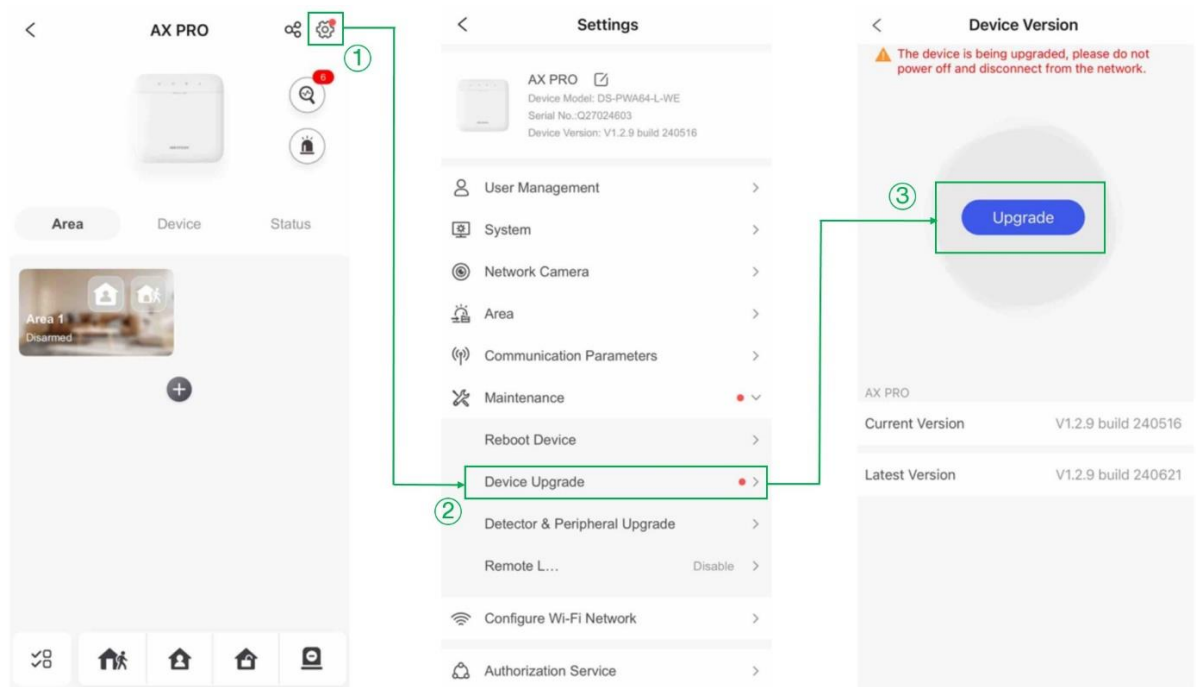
<

AX PRO

①

6

Area

Device

Status

Area 1
Disarmed

<

Settings

AX PRO
Device Model: DS-PWA64-L-WE
Serial No.:Q27024603
Device Version: V1.2.9 build 240516

User Management

System

Network Camera

Area

Communication Parameters

Maintenance

Reboot Device

Device Upgrade

②

Detector & Peripheral Upgrade

Remote L...

Disable

Configure Wi-Fi Network

Authorization Service

<

Device Version

The device is being upgraded, please do not power off and disconnect from the network.

③

Upgrade

AX PRO

Current Version

V1.2.9 build 240516

Latest Version

V1.2.9 build 240621